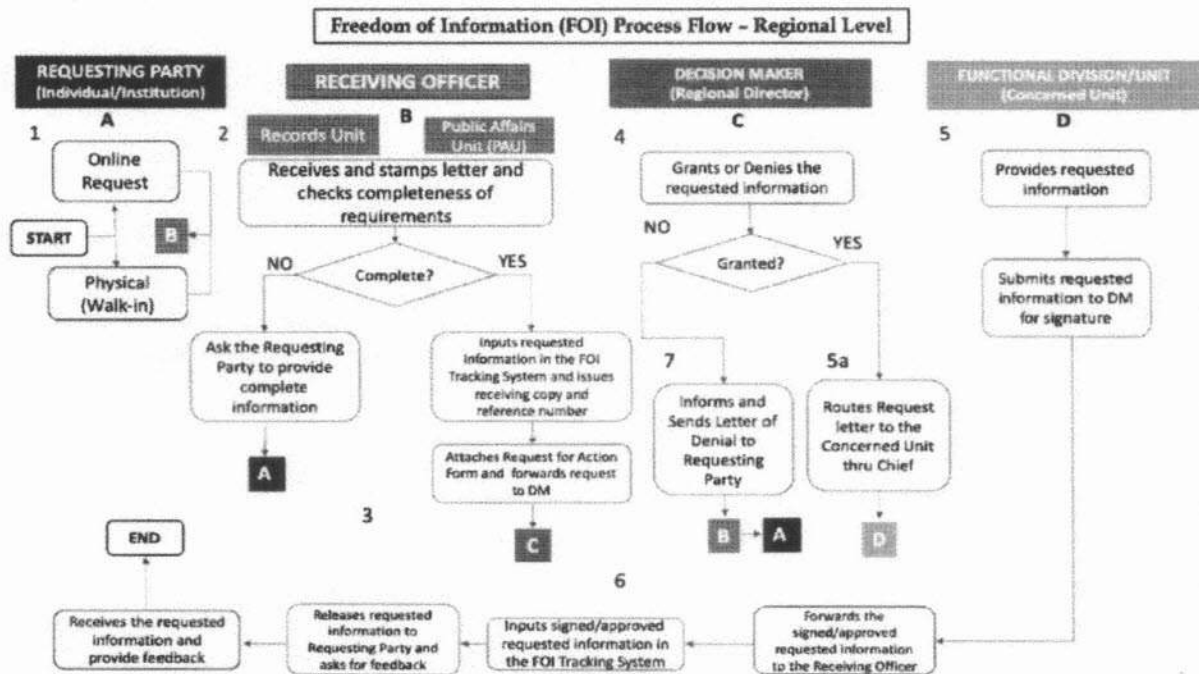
Freedom of Information (FOI) Process Flow - Regional Level

REQUESTING PARTY
(Individual/Institution)

A

1

Online Request

START

B

Physical (Walk-in)

RECEIVING OFFICER

B

2

Records Unit

Public Affairs Unit (PAU)

Receives and stamps letter and checks completeness of requirements

NO

Complete?

YES

Ask the Requesting Party to provide complete information

A

Inputs requested information in the FOI Tracking System and issues receiving copy and reference number

Attaches Request for Action Form and forwards request to DM

C

3

DECISION MAKER
(Regional Director)

C

4

Grants or Denies the requested information

NO

Granted?

YES

7

Informs and Sends Letter of Denial to Requesting Party

B

A

5a

Routes Request letter to the Concerned Unit thru Chief

D

FUNCTIONAL DIVISION/UNIT
(Concerned Unit)

D

5

Provides requested information

Submits requested information to DM for signature

6

END

Receives the requested information and provide feedback

Releases requested information to Requesting Party and asks for feedback

Inputs signed/approved requested information in the FOI Tracking System

Forwards the signed/approved requested information to the Receiving Officer